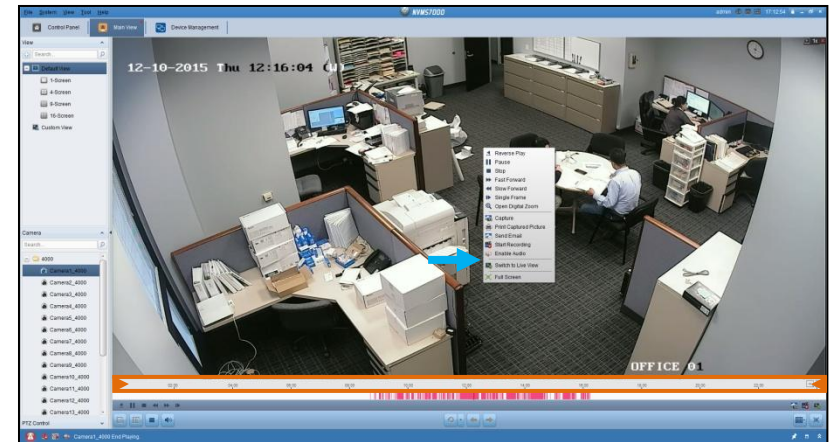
File System View Tool Help
NVMS7000
admin 17:12:54

Control Panel
Main View
Device Management

View
Search...
Default View
1-Screen
4-Screen
9-Screen
16-Screen
Custom View

12-10-2015 Thu 12:16:04

Reverse Play
Pause
Stop
Fast Forward
Slow Forward
Single Frame
Open Digital Zoom
Capture
Print Captured Picture
Send Email
Start Recording
Enable Audio
Switch to Live View
Full Screen

OFFICE 01

Camera
Search...
4000
Camera1_4000
Camera2_4000
Camera3_4000
Camera4_4000
Camera5_4000
Camera6_4000
Camera7_4000
Camera8_4000
Camera9_4000
Camera10_4000
Camera11_4000
Camera12_4000
Camera13_4000

PTZ Control
Camera1_4000 End Playing